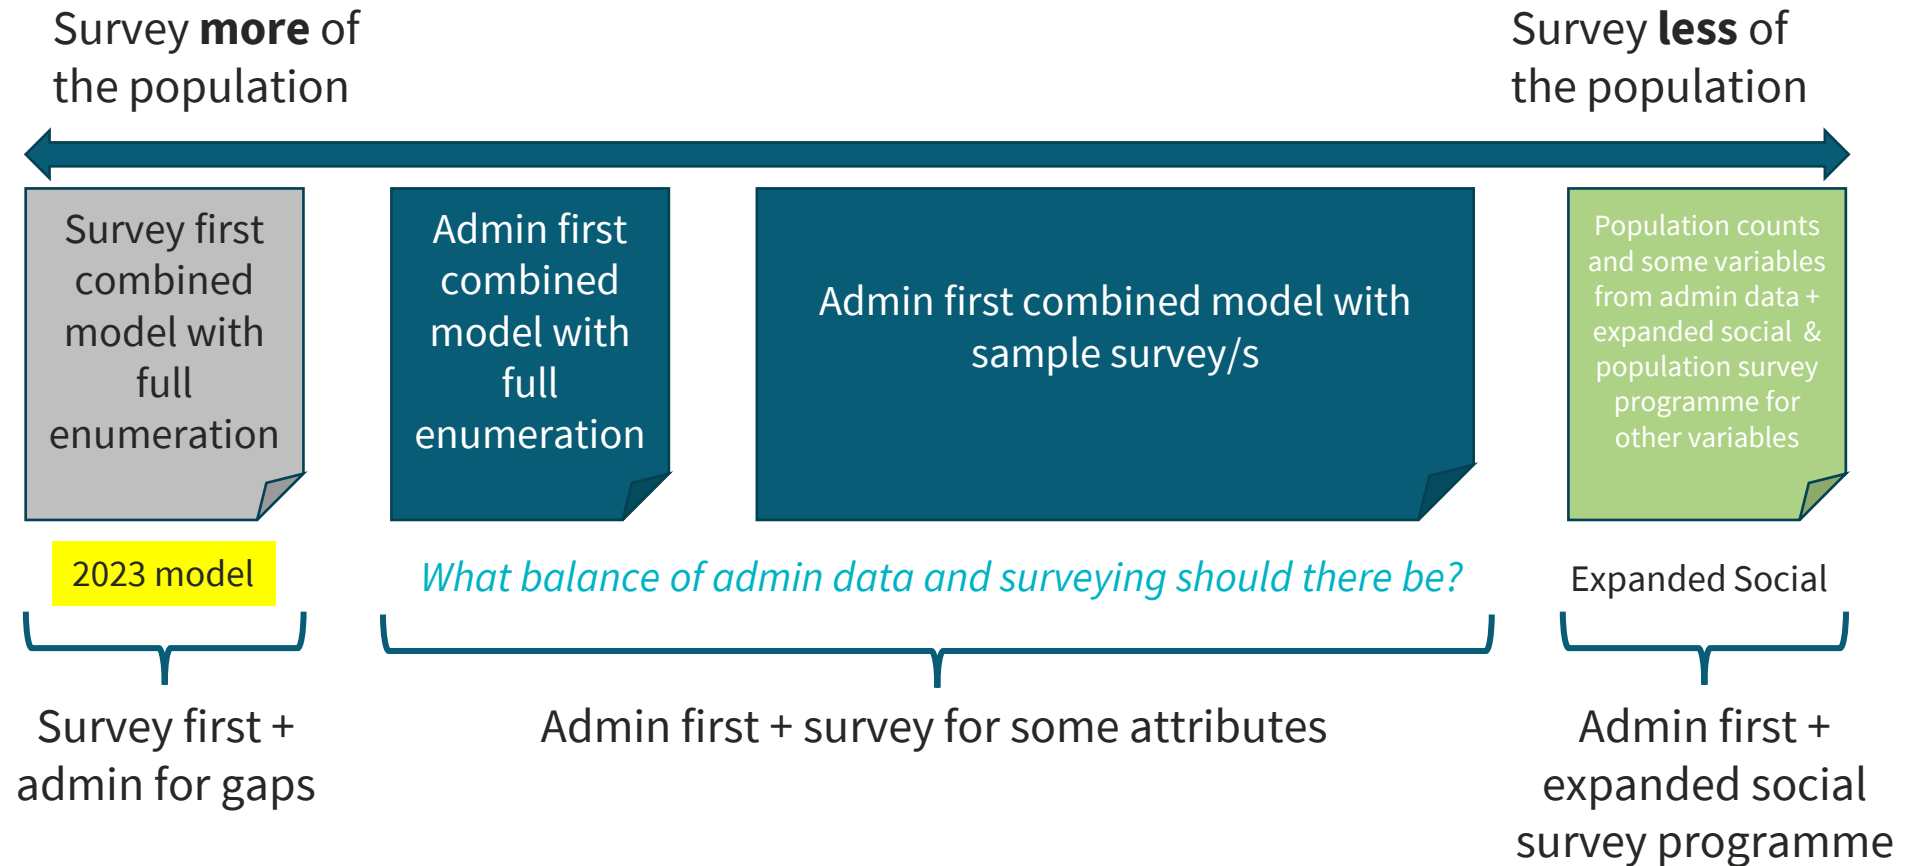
Survey **more** of the population

Survey **less** of the population

Survey first combined model with full enumeration

Admin first combined model with full enumeration

Admin first combined model with sample survey/s

Population counts and some variables from admin data + expanded social & population survey programme for other variables

2023 model

*What balance of admin data and surveying should there be?*

Expanded Social

Survey first + admin for gaps

Admin first + survey for some attributes

Admin first + expanded social survey programme